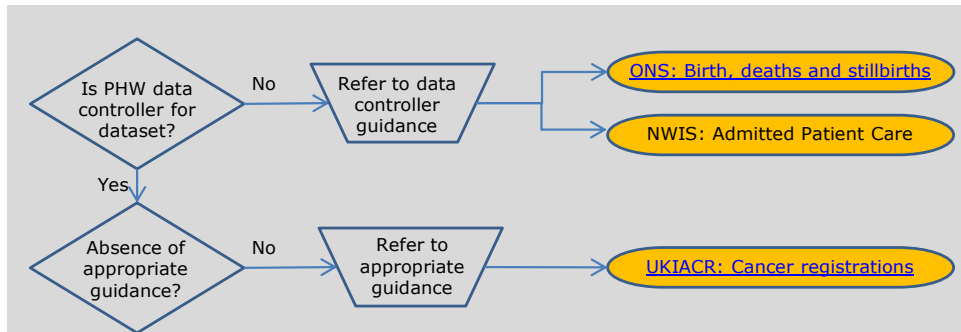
Is PHW data controller for dataset?

No

Refer to data controller guidance

ONS: Birth, deaths and stillbirths

NWIS: Admitted Patient Care

Yes

Absence of appropriate guidance?

No

Refer to appropriate guidance

UKIACR: Cancer registrations